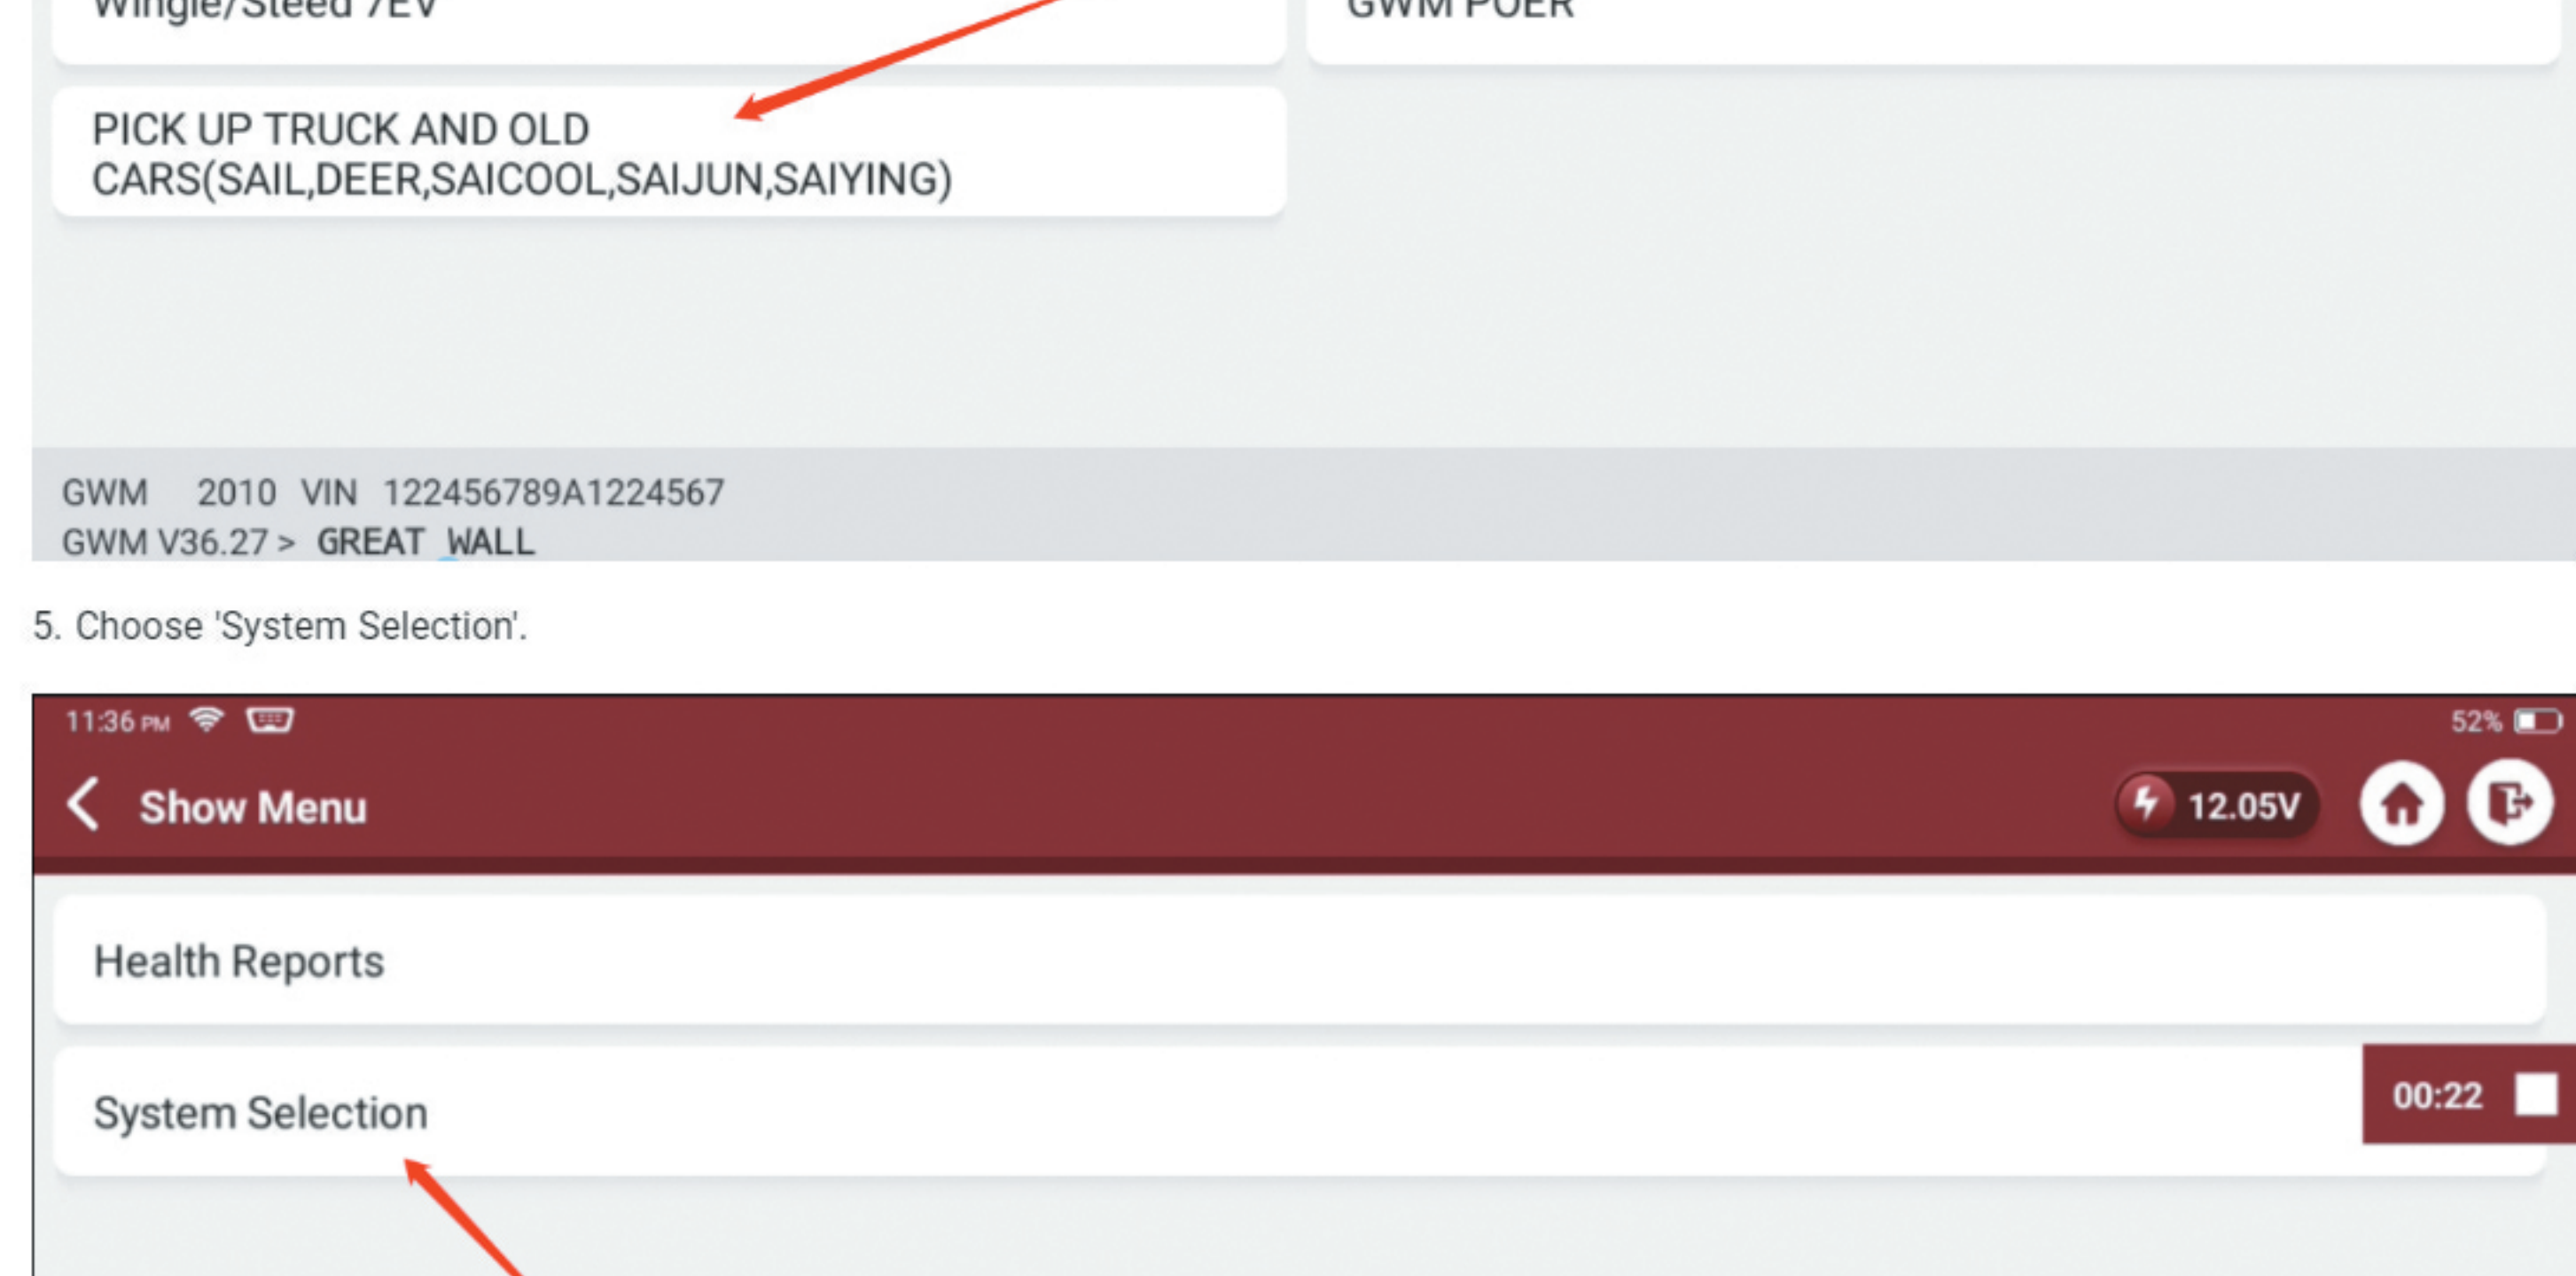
Wingle/Steed 7EV

GWM POER

PICK UP TRUCK AND OLD CARS(SAIL,DEER,SAICOOL,SAIJUN,SAIYING)

GWM 2010 VIN 122456789A1224567
GWM V36.27 > GREAT WALL

5. Choose 'System Selection'.

11:36 PM

52%

Show Menu

12.05V

Health Reports

System Selection

00:22